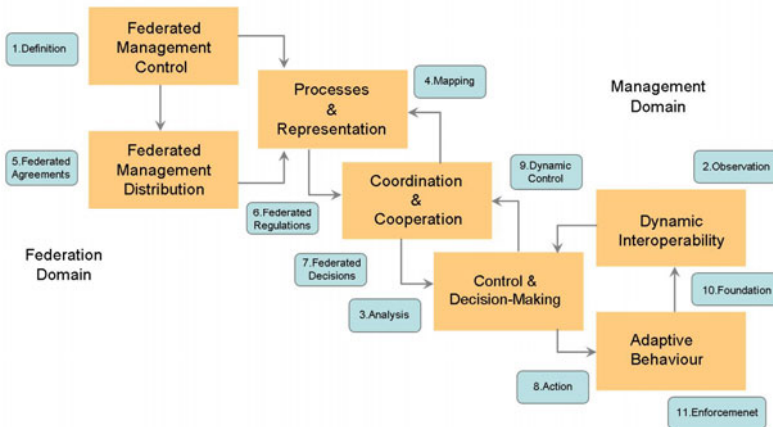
1.Definition

Federated Management Control

Processes & Representation

4.Mapping

Management Domain

5.Federated Agreements

Federated Management Distribution

9.Dynamic Control

2.Observation

Coordination & Cooperation

6.Federated Regulations

Dynamic Interoperability

Federation Domain

7.Federated Decisions

Control & Decision-Making

10.Foundation

3.Analysis

Adaptive Behaviour

8.Action

11.Enforcemenet